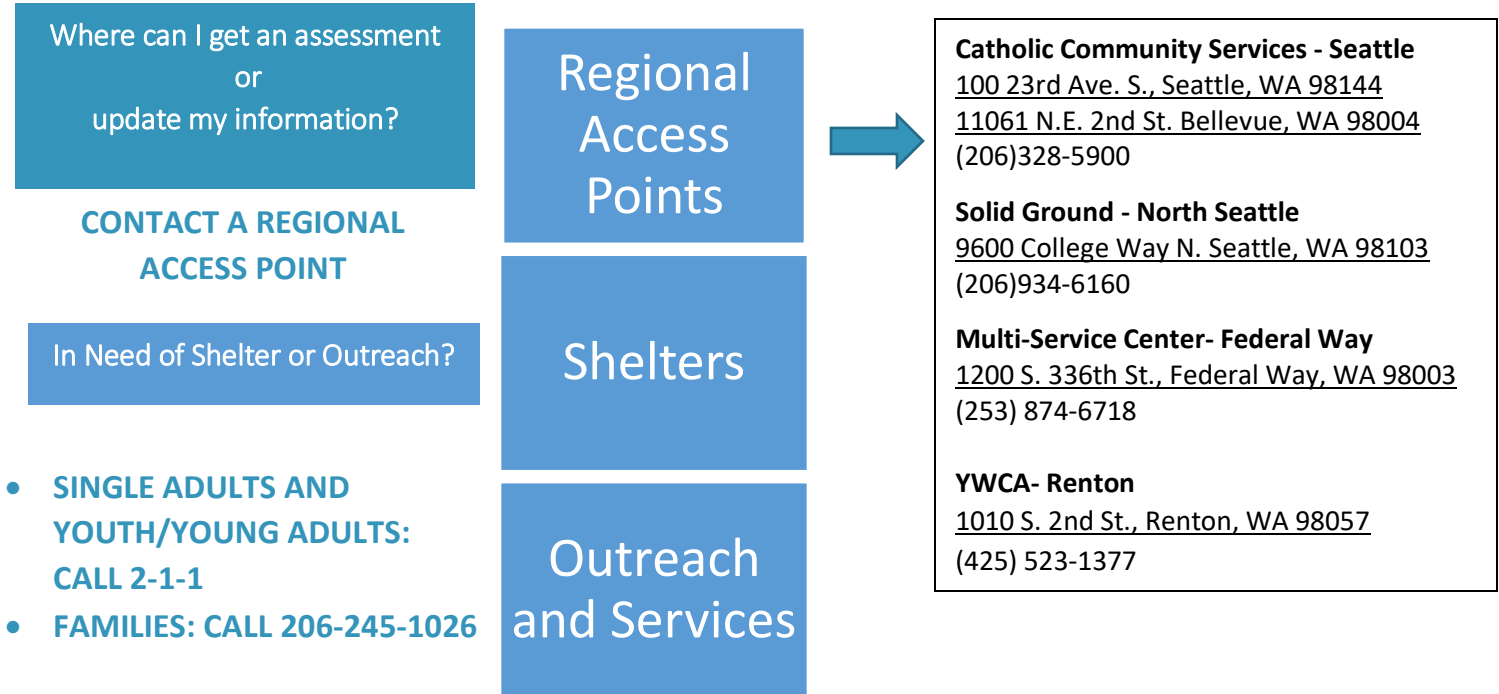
Where can I get an assessment
or
update my information?

CONTACT A REGIONAL ACCESS POINT

In Need of Shelter or Outreach?

- SINGLE ADULTS AND YOUTH/YOUNG ADULTS: CALL 2-1-1
- FAMILIES: CALL 206-245-1026

Regional Access Points

Shelters

Outreach and Services

**Catholic Community Services - Seattle**
100 23rd Ave. S., Seattle, WA 98144
11061 N.E. 2nd St. Bellevue, WA 98004
(206)328-5900

**Solid Ground - North Seattle**
9600 College Way N. Seattle, WA 98103
(206)934-6160

**Multi-Service Center- Federal Way**
1200 S. 336th St., Federal Way, WA 98003
(253) 874-6718

**YWCA- Renton**
1010 S. 2nd St., Renton, WA 98057
(425) 523-1377